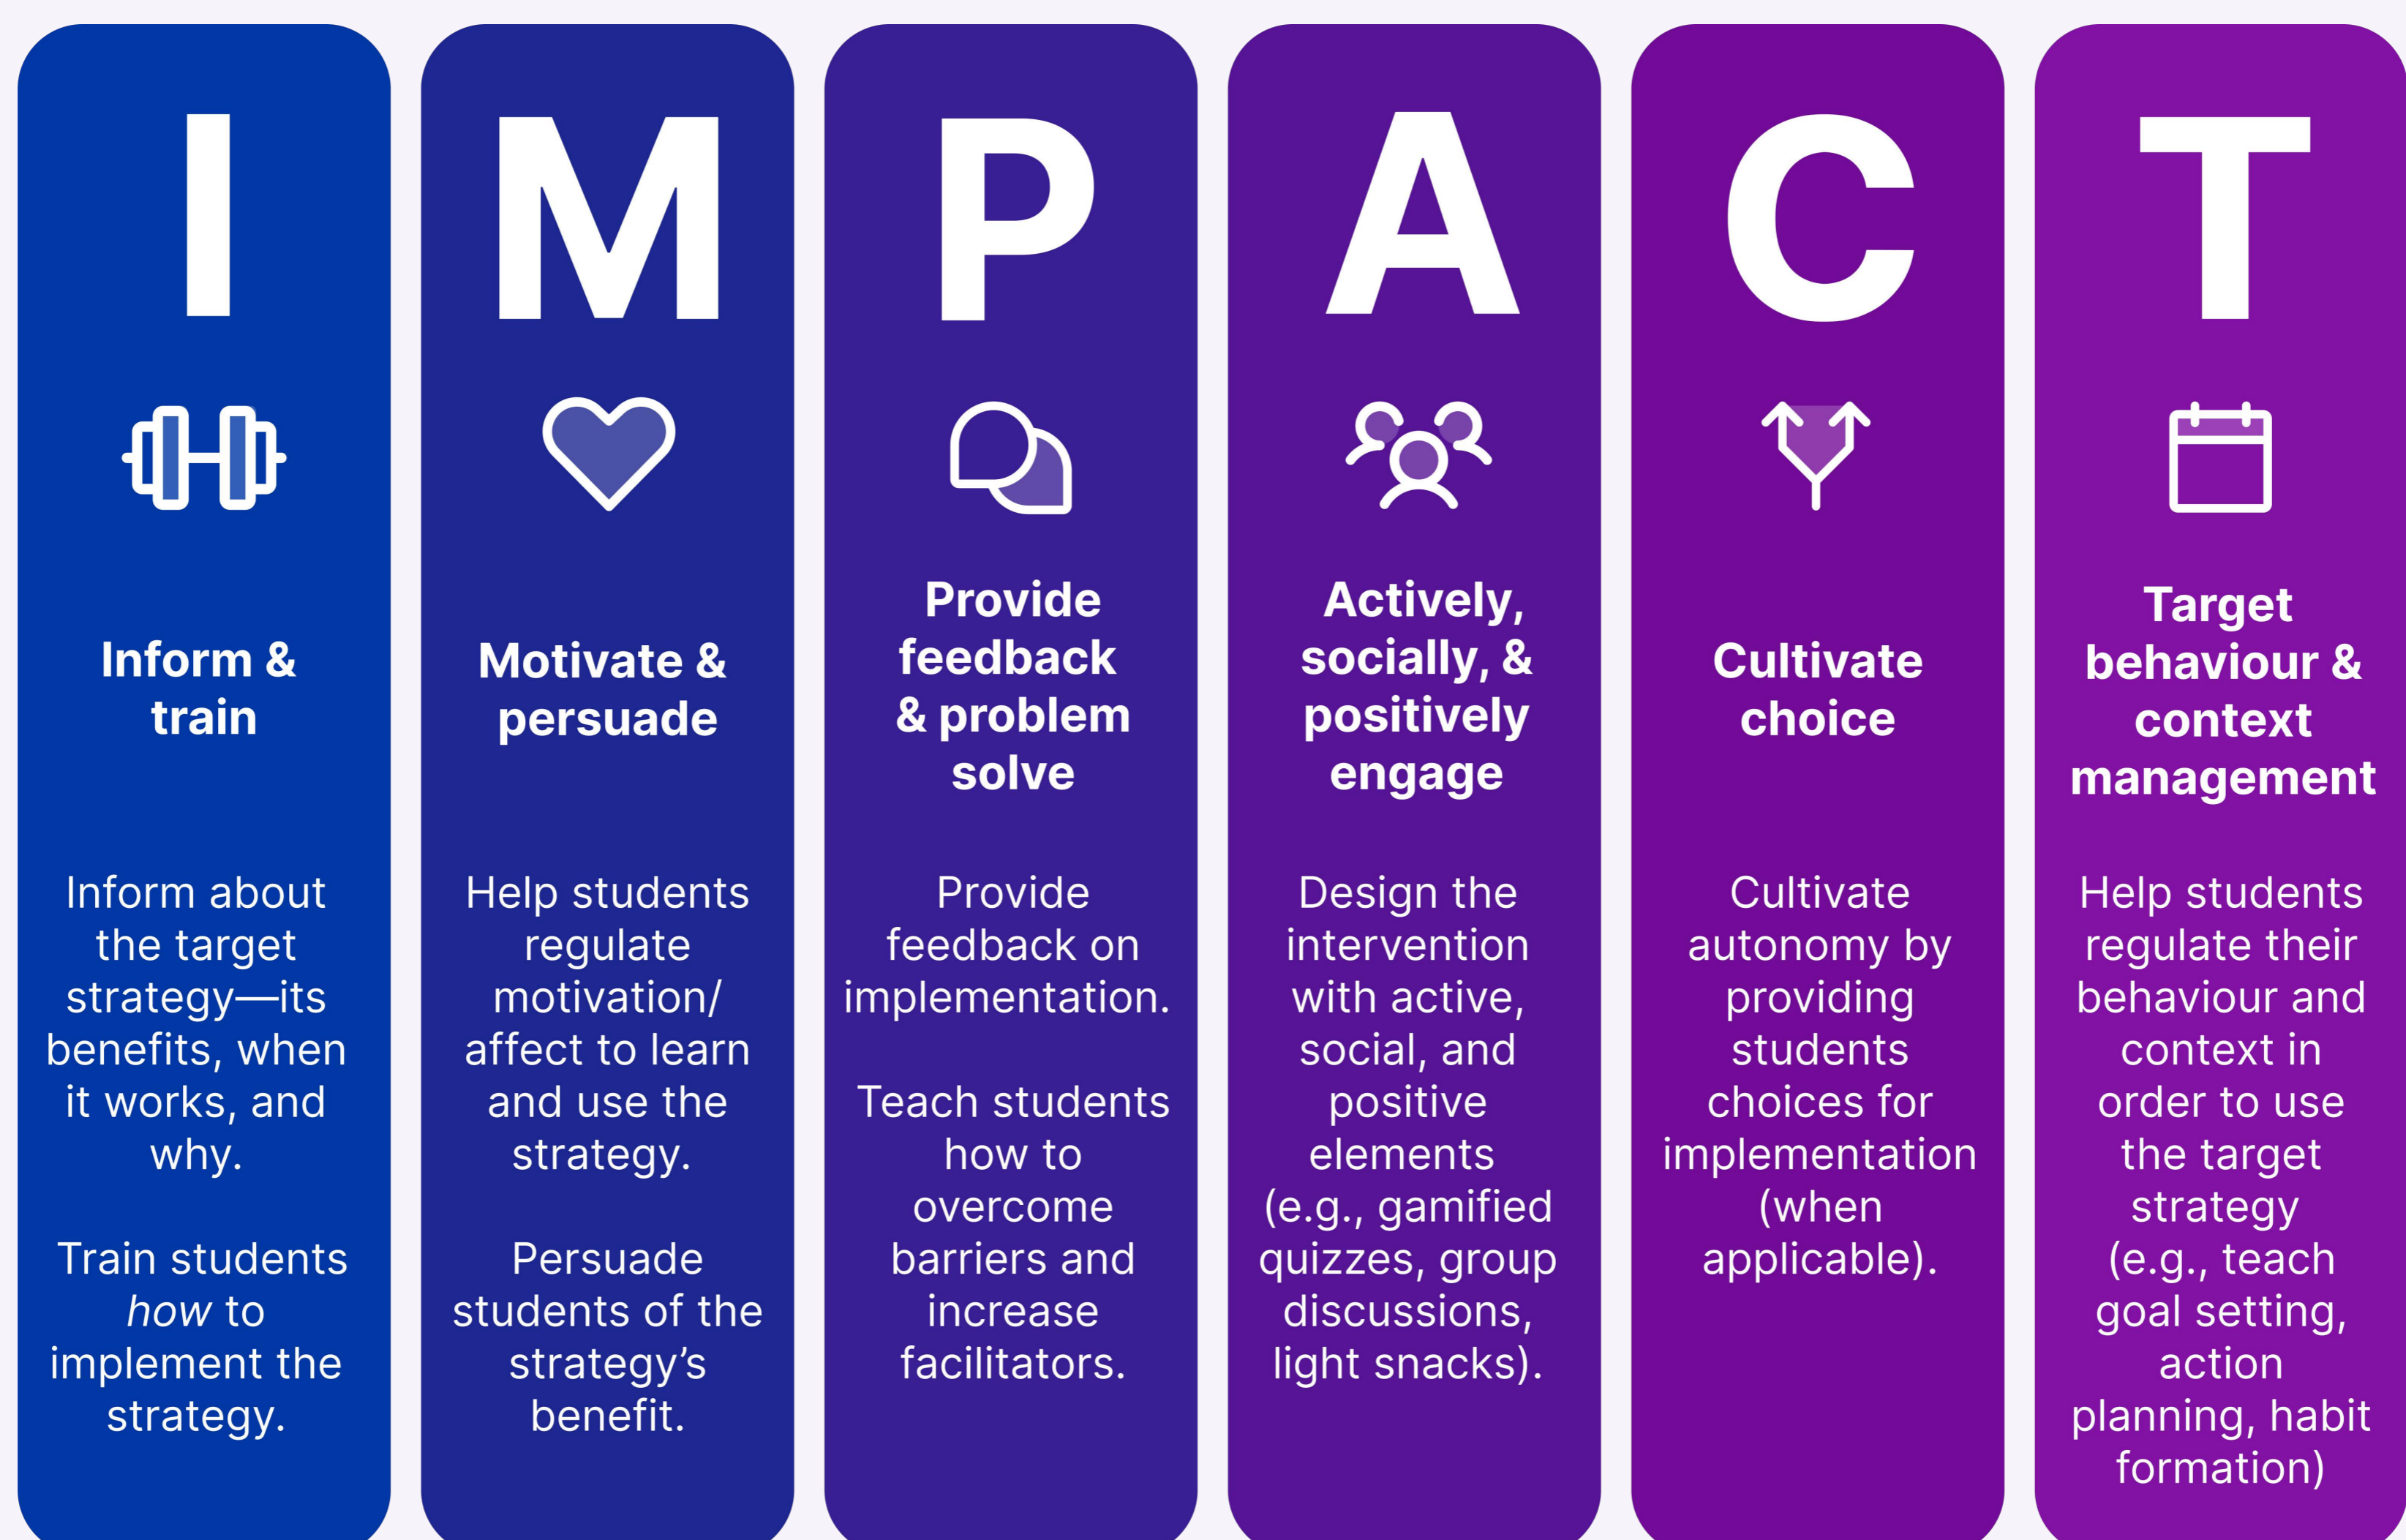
I

Inform & train

Inform about the target strategy—its benefits, when it works, and why.

Train students *how* to implement the strategy.

M

Motivate & persuade

Help students regulate motivation/ affect to learn and use the strategy.

Persuade students of the strategy's benefit.

P

Provide feedback & problem solve

Provide feedback on implementation.

Teach students how to overcome barriers and increase facilitators.

A

Actively, socially, & positively engage

Design the intervention with active, social, and positive elements (e.g., gamified quizzes, group discussions, light snacks).

C

Cultivate choice

Cultivate autonomy by providing students choices for implementation (when applicable).

T

Target behaviour & context management

Help students regulate their behaviour and context in order to use the target strategy (e.g., teach goal setting, action planning, habit formation)